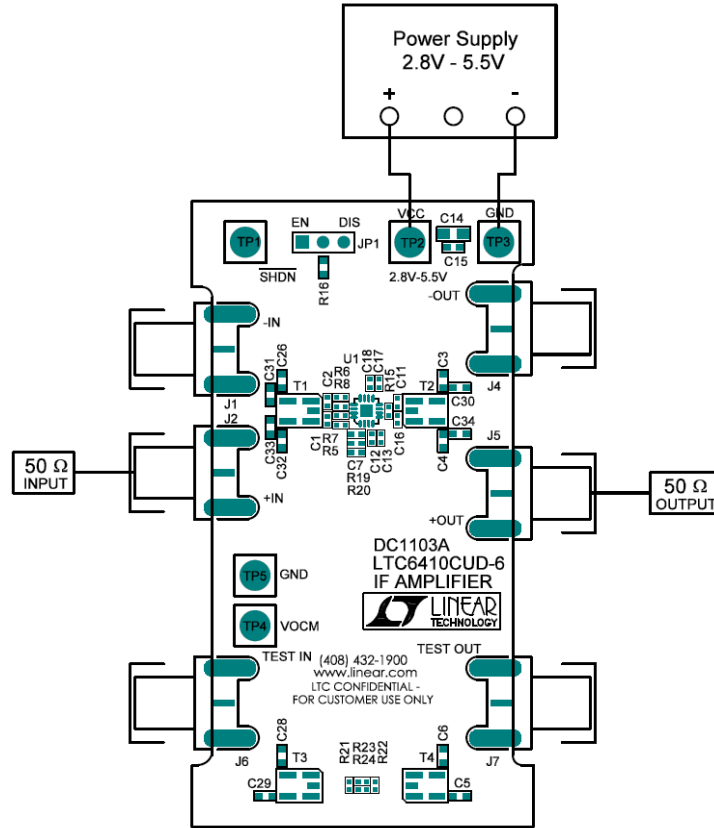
Power Supply
2.8V - 5.5V
+
-

EN DIS
TP1
JP1
SHDN
R16
VCC
TP2
2.8V-5.5V
C14
C15
GND
TP3

-IN
J1
J2
+IN
C31 C26
T1
C2 R8
R6
U1
C18 C17
R15
C11
T2
C3
C30
C34
C33 C32
C1 R7
R5
C7 R19
R20
C12 C13
C16
C4
-OUT
J4
J5
+OUT

50 Ω INPUT
50 Ω OUTPUT

DC1103A
LTC6410CUD-6
IF AMPLIFIER
TP5 GND
TP4 VOCM
LINEAR TECHNOLOGY

TEST IN
TEST OUT
(408) 432-1900
www.linear.com
LTC CONFIDENTIAL -
FOR CUSTOMER USE ONLY
J6
J7
C28
T3
C29
R21 R23 R22
R24
C6
T4
C5